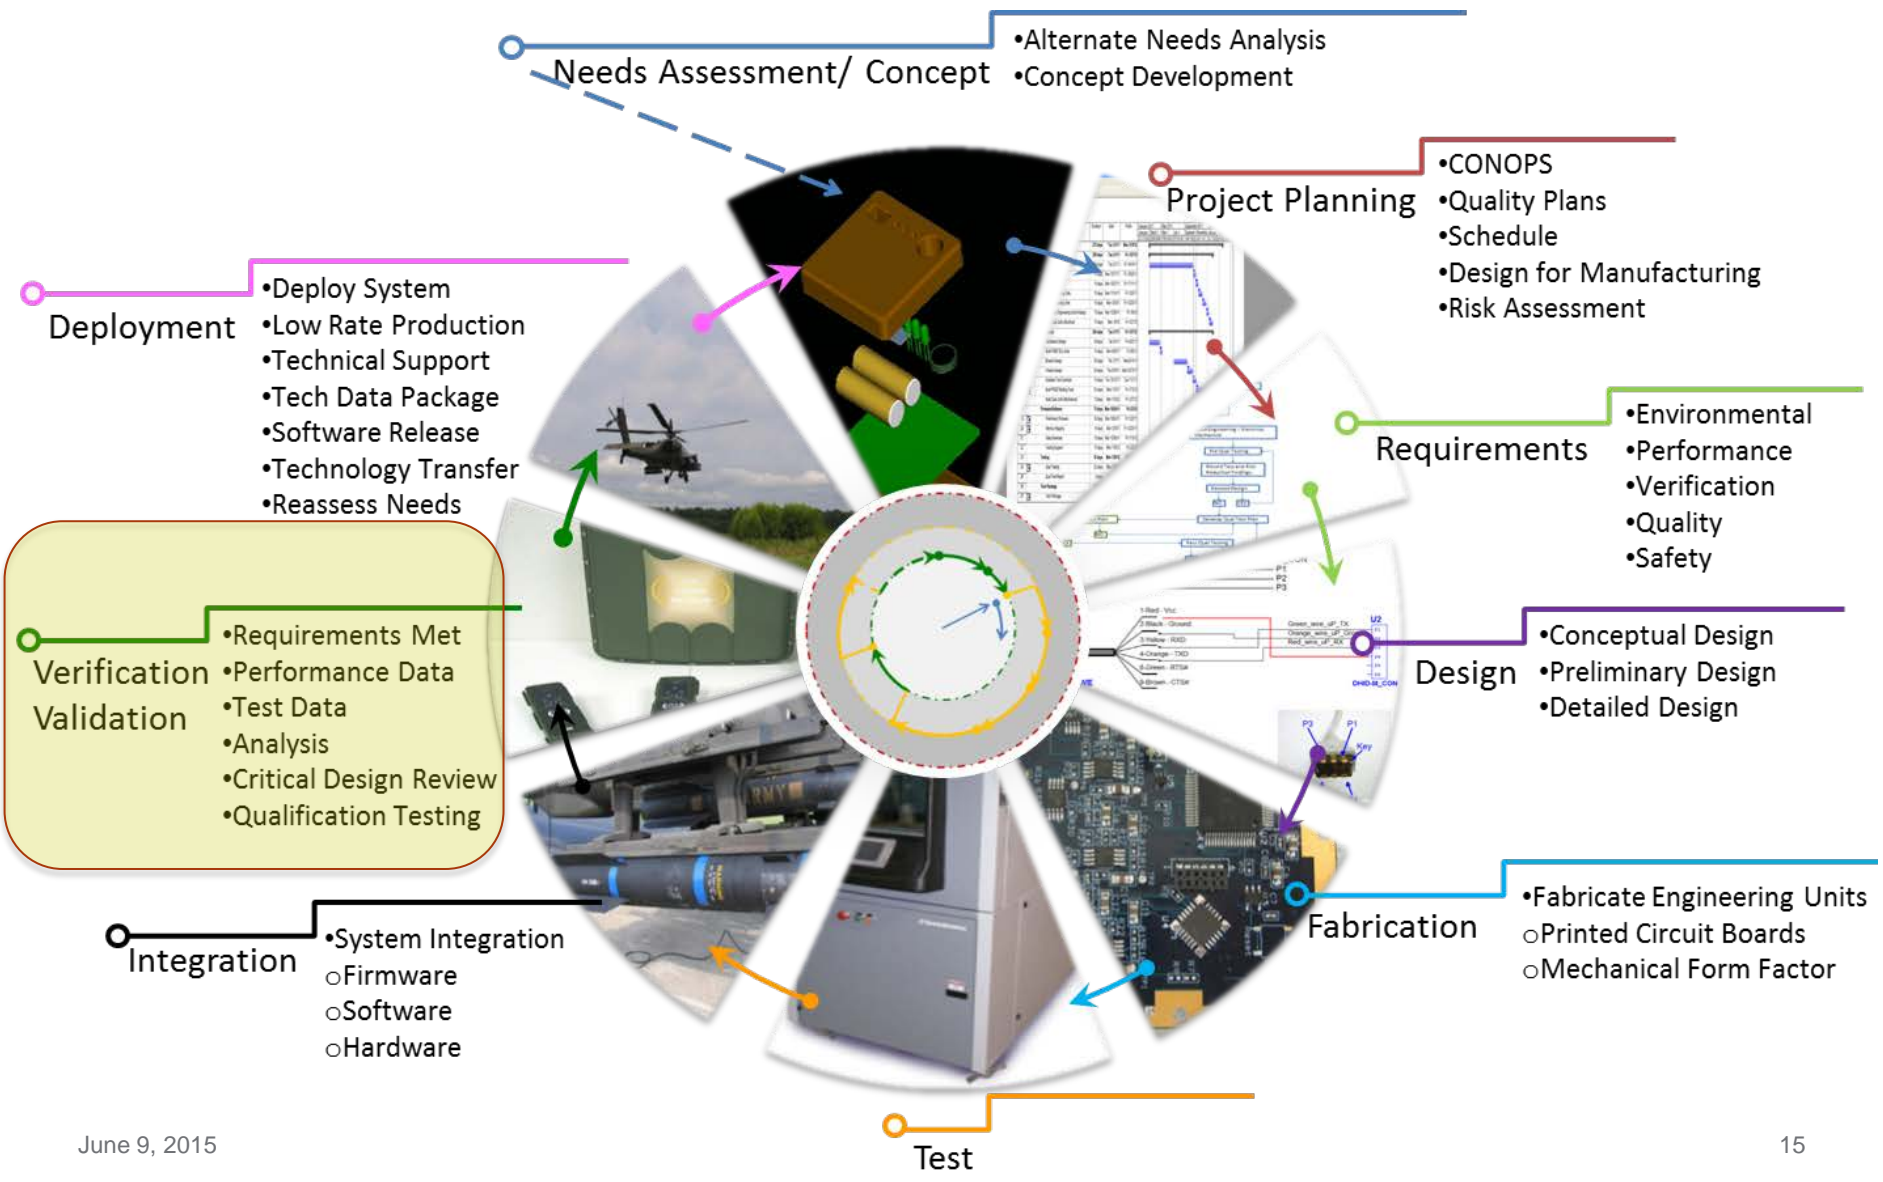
Needs Assessment/ Concept
•Alternate Needs Analysis
•Concept Development

Project Planning
•CONOPS
•Quality Plans
•Schedule
•Design for Manufacturing
•Risk Assessment

Requirements
•Environmental
•Performance
•Verification
•Quality
•Safety

Design
•Conceptual Design
•Preliminary Design
•Detailed Design

Fabrication
•Fabricate Engineering Units
○Printed Circuit Boards
○Mechanical Form Factor

Test

Integration
•System Integration
○Firmware
○Software
○Hardware

Verification Validation
•Requirements Met
•Performance Data
•Test Data
•Analysis
•Critical Design Review
•Qualification Testing

Deployment
•Deploy System
•Low Rate Production
•Technical Support
•Tech Data Package
•Software Release
•Technology Transfer
•Reassess Needs

June 9, 2015

15